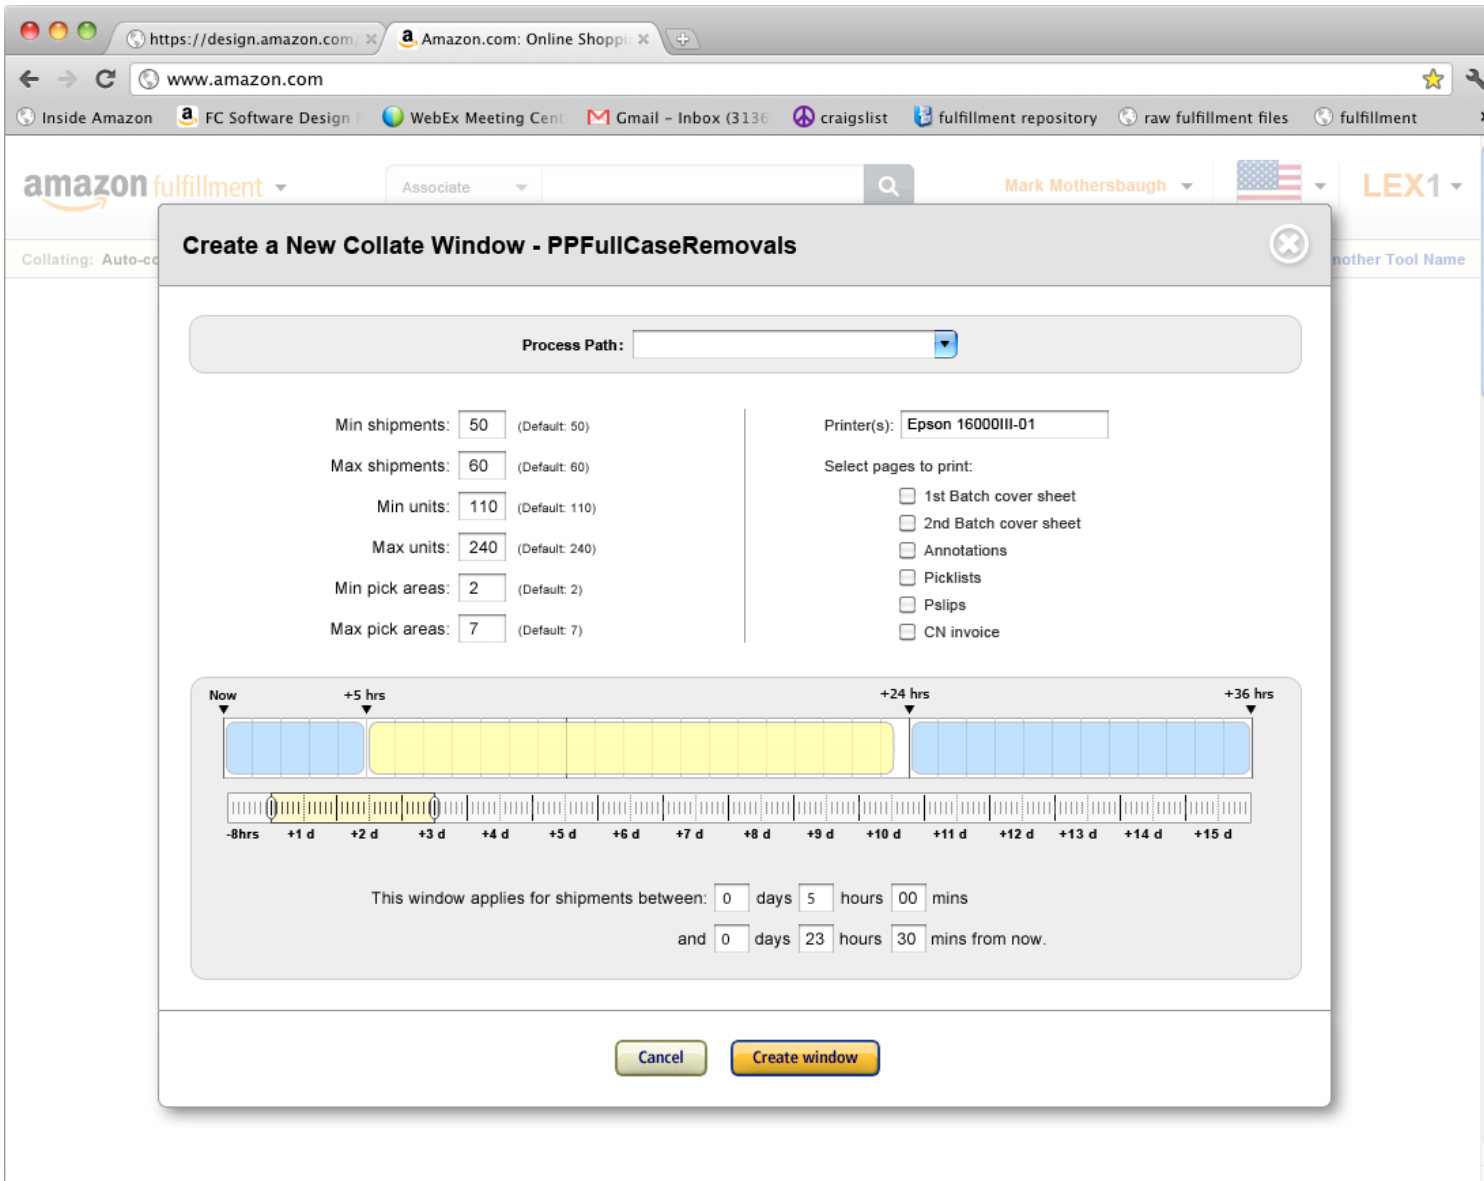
https://design.amazon.com/ ×
Amazon.com: Online Shoppi ×

www.amazon.com

Inside Amazon
FC Software Design
WebEx Meeting Cent
Gmail – Inbox (3136
craigslist
fulfillment repository
raw fulfillment files
fulfillment

amazon fulfillment
Associate
Mark Mothersbaugh
LEX1

Collating: Auto-co
nother Tool Name

Create a New Collate Window - PPFullCaseRemovals

Process Path:

Min shipments: 50 (Default: 50)
Max shipments: 60 (Default: 60)
Min units: 110 (Default: 110)
Max units: 240 (Default: 240)
Min pick areas: 2 (Default: 2)
Max pick areas: 7 (Default: 7)

Printer(s): Epson 16000III-01
Select pages to print:
1st Batch cover sheet
2nd Batch cover sheet
Annotations
Picklists
Pslips
CN invoice

Now
+5 hrs
+24 hrs
+36 hrs

-8hrs +1 d +2 d +3 d +4 d +5 d +6 d +7 d +8 d +9 d +10 d +11 d +12 d +13 d +14 d +15 d

This window applies for shipments between: 0 days 5 hours 00 mins
and 0 days 23 hours 30 mins from now.

Cancel
Create window